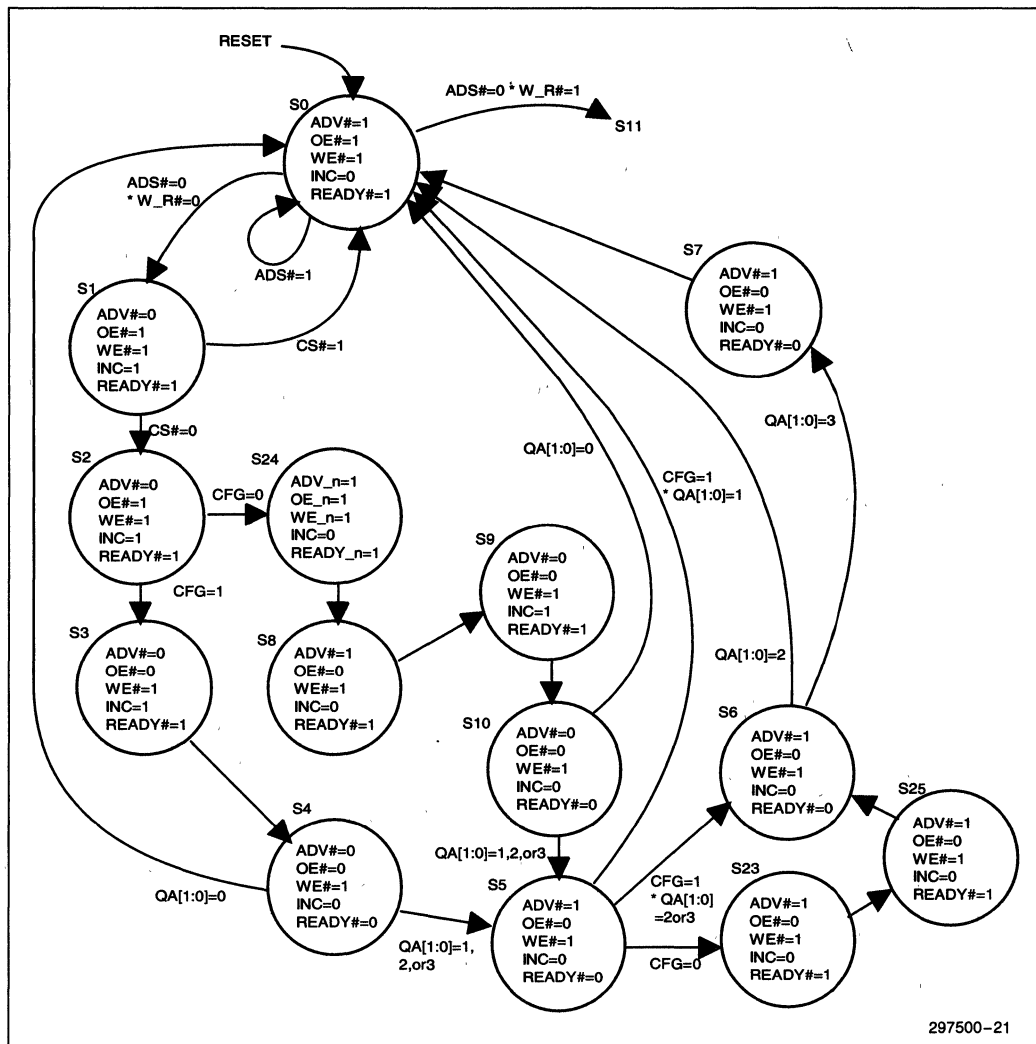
RESET

S0
ADV#=1
OE#=1
WE#=1
INC=0
READY#=1

ADS#=0 * W_R#=1

S11

ADS#=0
* W_R#=0

ADS#=1

S1
ADV#=0
OE#=1
WE#=1
INC=1
READY#=1

CS#=1

CS#=0

S2
ADV#=0
OE#=1
WE#=1
INC=1
READY#=1

CFG=0

S24
ADV_n=1
OE_n=1
WE_n=1
INC=0
READY_n=1

CFG=1

S3
ADV#=0
OE#=0
WE#=1
INC=1
READY#=1

S8
ADV#=1
OE#=0
WE#=1
INC=0
READY#=1

S9
ADV#=0
OE#=0
WE#=1
INC=1
READY#=1

S10
ADV#=0
OE#=0
WE#=1
INC=0
READY#=0

QA[1:0]=0

CFG=1
* QA[1:0]=1

S7
ADV#=1
OE#=0
WE#=1
INC=0
READY#=0

QA[1:0]=3

QA[1:0]=2

S6
ADV#=1
OE#=0
WE#=1
INC=0
READY#=0

S4
ADV#=0
OE#=0
WE#=1
INC=0
READY#=0

QA[1:0]=0

QA[1:0]=1,2,or3

S5
ADV#=1
OE#=0
WE#=1
INC=0
READY#=0

QA[1:0]=1,
2,or3

CFG=1
* QA[1:0]
=2or3

CFG=0

S23
ADV#=1
OE#=0
WE#=1
INC=0
READY#=1

S25
ADV#=1
OE#=0
WE#=1
INC=0
READY#=1

297500–21